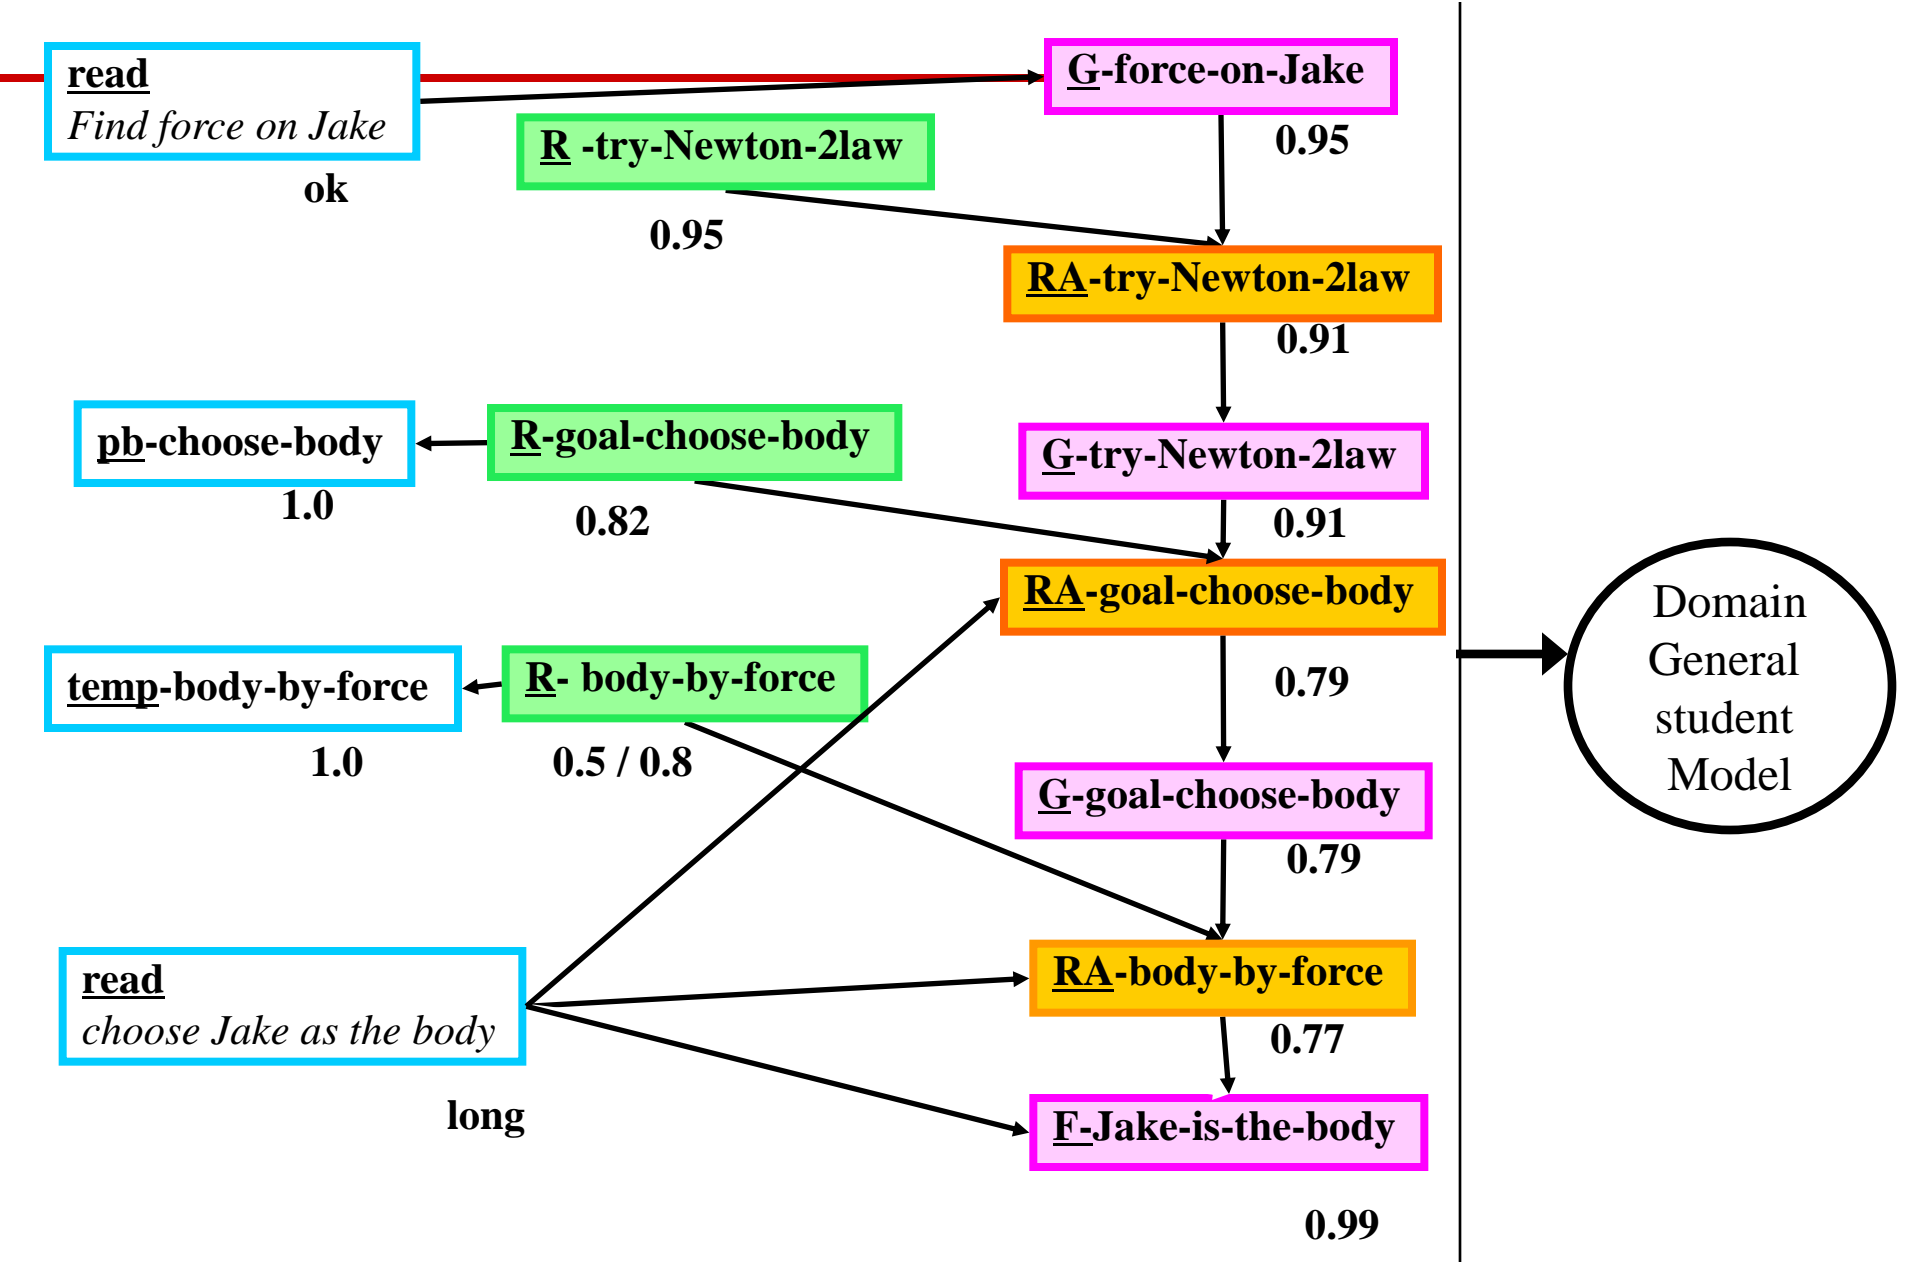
read
Find force on Jake

ok

G-force-on-Jake

0.95

R -try-Newton-2law

0.95

RA-try-Newton-2law

0.91

pb-choose-body

1.0

R-goal-choose-body

0.82

G-try-Newton-2law

0.91

RA-goal-choose-body

0.79

temp-body-by-force

1.0

R- body-by-force

0.5 / 0.8

G-goal-choose-body

0.79

Domain General student Model

read
choose Jake as the body

long

RA-body-by-force

0.77

F-Jake-is-the-body

0.99